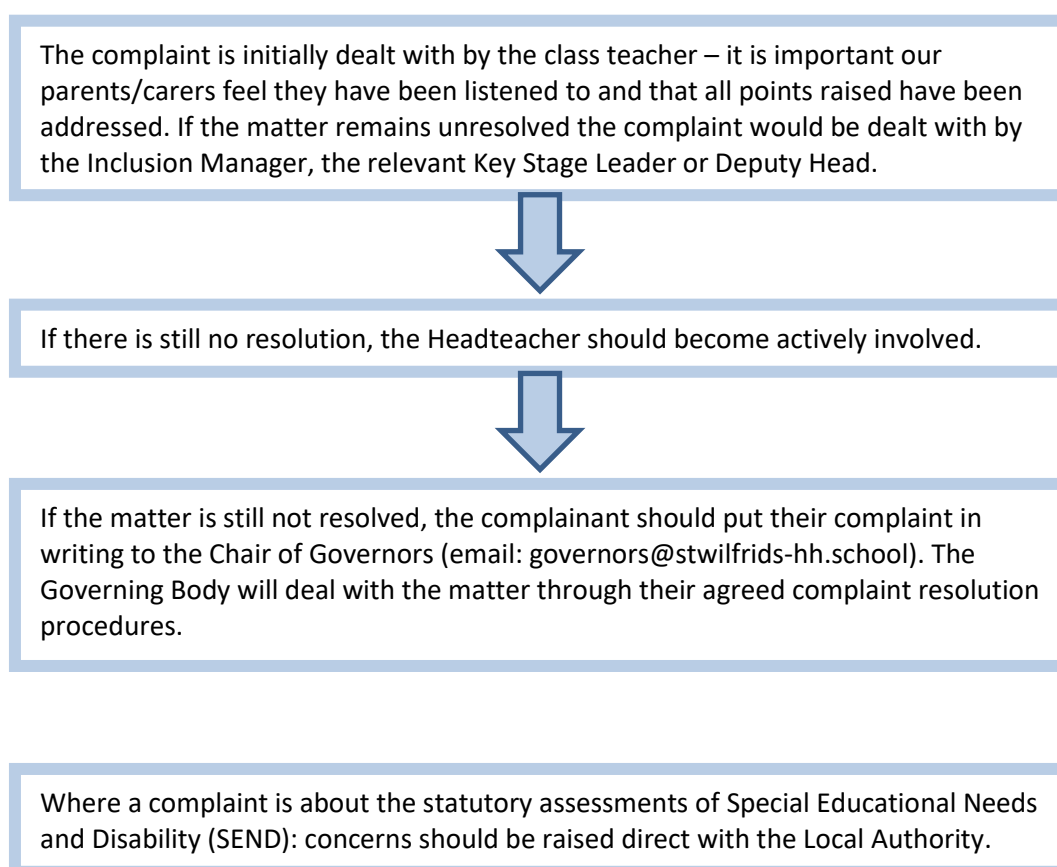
The complaint is initially dealt with by the class teacher – it is important our parents/carers feel they have been listened to and that all points raised have been addressed. If the matter remains unresolved the complaint would be dealt with by the Inclusion Manager, the relevant Key Stage Leader or Deputy Head.

If there is still no resolution, the Headteacher should become actively involved.

If the matter is still not resolved, the complainant should put their complaint in writing to the Chair of Governors (email: governors@stwilfrids-hh.school). The Governing Body will deal with the matter through their agreed complaint resolution procedures.

Where a complaint is about the statutory assessments of Special Educational Needs and Disability (SEND): concerns should be raised direct with the Local Authority.